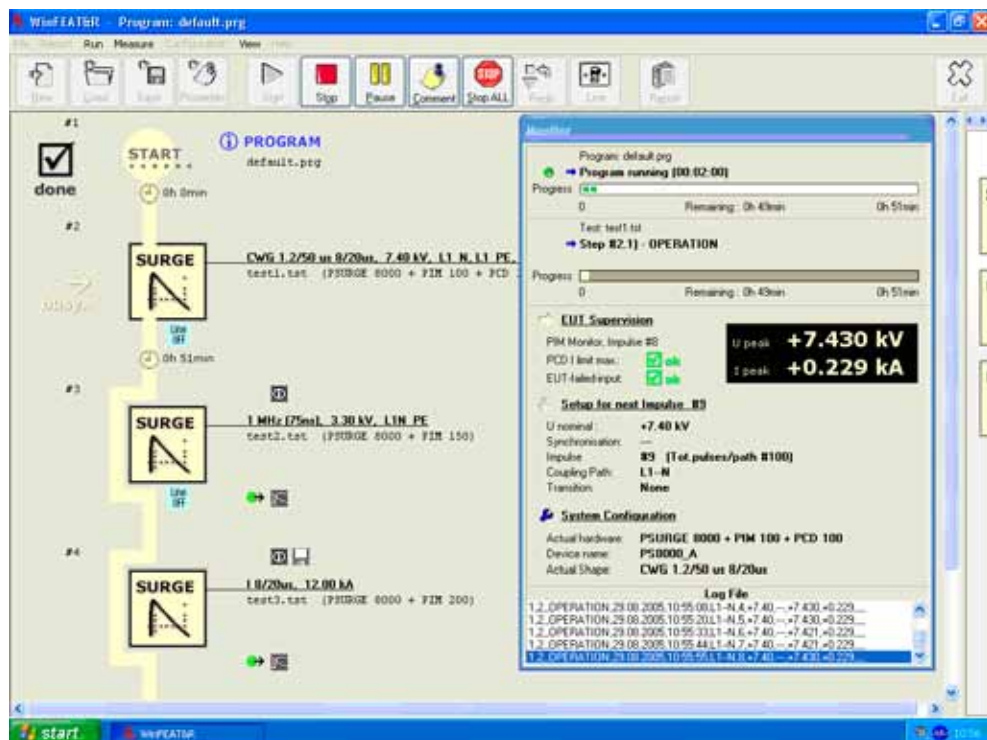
WinFEATER - Program: default.prg

File Report Run Measure Configuration View Help

New Load Save Properties Start Stop Pause Comment Stop ALL Find Line Repair Exit

#1

done

START

PROGRAM
default.prg

0h 0min

#2

SURGE

CWG 1.2/50 us 8/20us, 7.40 kV, L1 N, L1 PE,
test1.tst (PSURGE 8000 + PIM 100 + PCD

Line OFF

0h 51min

#3

SURGE

1 MHz (75ns), 3.30 kV, L1N PE
test2.tst (PSURGE 8000 + PIM 150)

Line OFF

#4

SURGE

I 8/20us, 12.00 kA
test3.tst (PSURGE 8000 + PIM 200)

Monitor

Program: default.prg
→ Program running (00:02:00)
Progress
0 Remaining : 0h 49min 0h 51min

Test: test1.tst
→ Step #2.1) - OPERATION

Progress
0 Remaining : 0h 49min 0h 51min

EUT Supervision
PIM Monitor, Impulse #8
PCD I limit max: ok
EUT-failed-input: ok

U peak +7.430 kV
I peak +0.229 kA

Setup for next Impulse #9
U nominal: +7.40 kV
Synchronisation: —
Impulse: #9 (Tot.pulses/path #100)
Coupling Path: L1–N
Transition: None

System Configuration
Actual hardware: PSURGE 8000 + PIM 100 + PCD 100
Device name: PS8000_A
Actual Shape: CWG 1.2/50 us 8/20us

Log File
1.2_OPERATION,29.08.2005,10:55:08,L1-N,4,+7.40,—,+7.430,+0.229,...
1.2_OPERATION,29.08.2005,10:55:20,L1-N,5,+7.40,—,+7.430,+0.229,...
1.2_OPERATION,29.08.2005,10:55:33,L1-N,6,+7.40,—,+7.421,+0.229,...
1.2_OPERATION,29.08.2005,10:55:44,L1-N,7,+7.40,—,+7.421,+0.229,...
1.2_OPERATION,29.08.2005,10:55:55,L1-N,8,+7.40,—,+7.430,+0.229,...

start WinFEATER